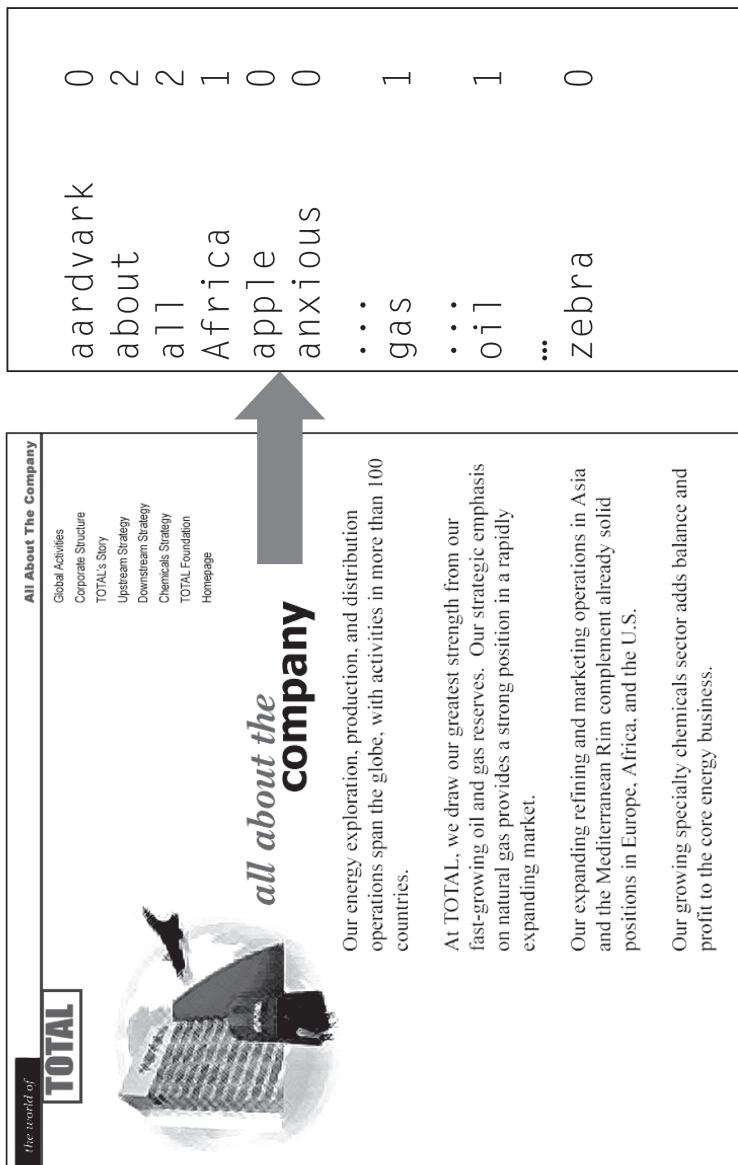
the world of
TOTAL

All About The Company

Global Activities
Corporate Structure
TOTAL's Story
Upstream Strategy
Downstream Strategy
Chemicals Strategy
TOTAL Foundation
Homepage

all about the
company

Our energy exploration, production, and distribution operations span the globe, with activities in more than 100 countries.

At TOTAL, we draw our greatest strength from our fast-growing oil and gas reserves. Our strategic emphasis on natural gas provides a strong position in a rapidly expanding market.

Our expanding refining and marketing operations in Asia and the Mediterranean Rim complement already solid positions in Europe, Africa, and the U.S.

Our growing specialty chemicals sector adds balance and profit to the core energy business.

| | |
|---|---|
| aardvark | 0 |
| about | 2 |
| all | 2 |
| Africa | 1 |
| apple | 0 |
| anxious | 0 |
| ... | |
| gas | 1 |
| ... | |
| oil | 1 |
| ... | |
| zebra | 0 |